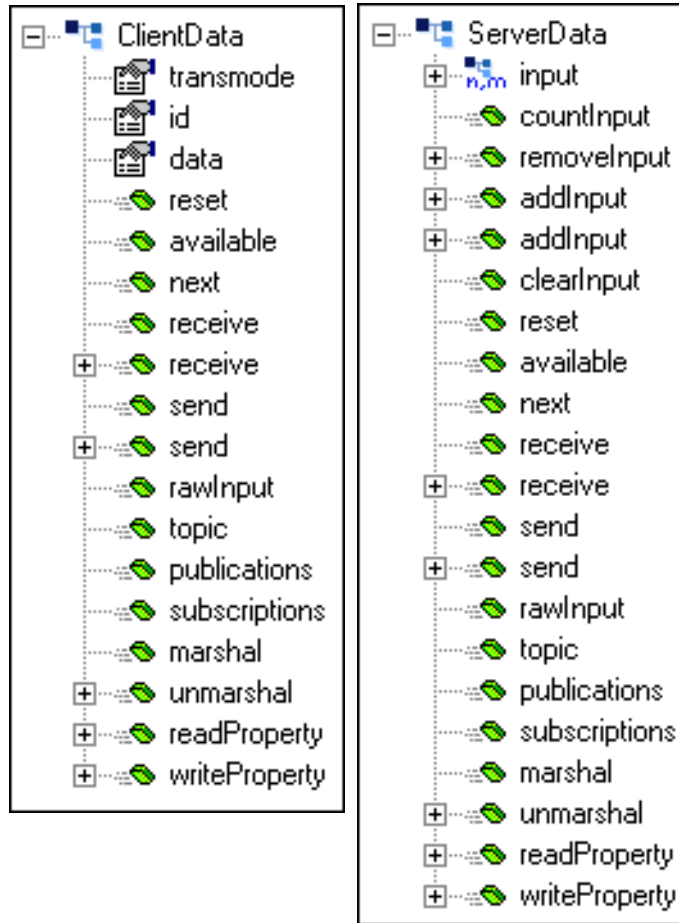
ClientData
transmode
id
data
reset
available
next
receive
receive
send
send
rawInput
topic
publications
subscriptions
marshal
unmarshal
readProperty
writeProperty

ServerData
n,m input
countInput
removeInput
addInput
addInput
clearInput
reset
available
next
receive
receive
send
send
rawInput
topic
publications
subscriptions
marshal
unmarshal
readProperty
writeProperty